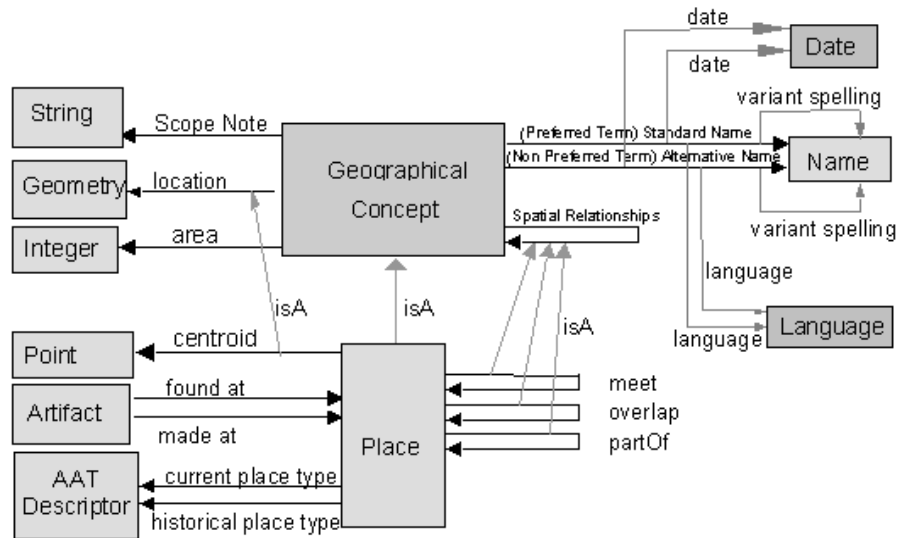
date

Date

date

variant spelling

String

Scope Note

(Preferred Term) Standard Name

(Non Preferred Term) Alternative Name

Name

Geographical Concept

Geometry

location

Spatial Relationships

variant spelling

Integer

area

language

isA

isA

isA

Language

language

Point

centroid

meet

Artifact

found at

overlap

made at

partOf

Place

AAT Descriptor

current place type

historical place type